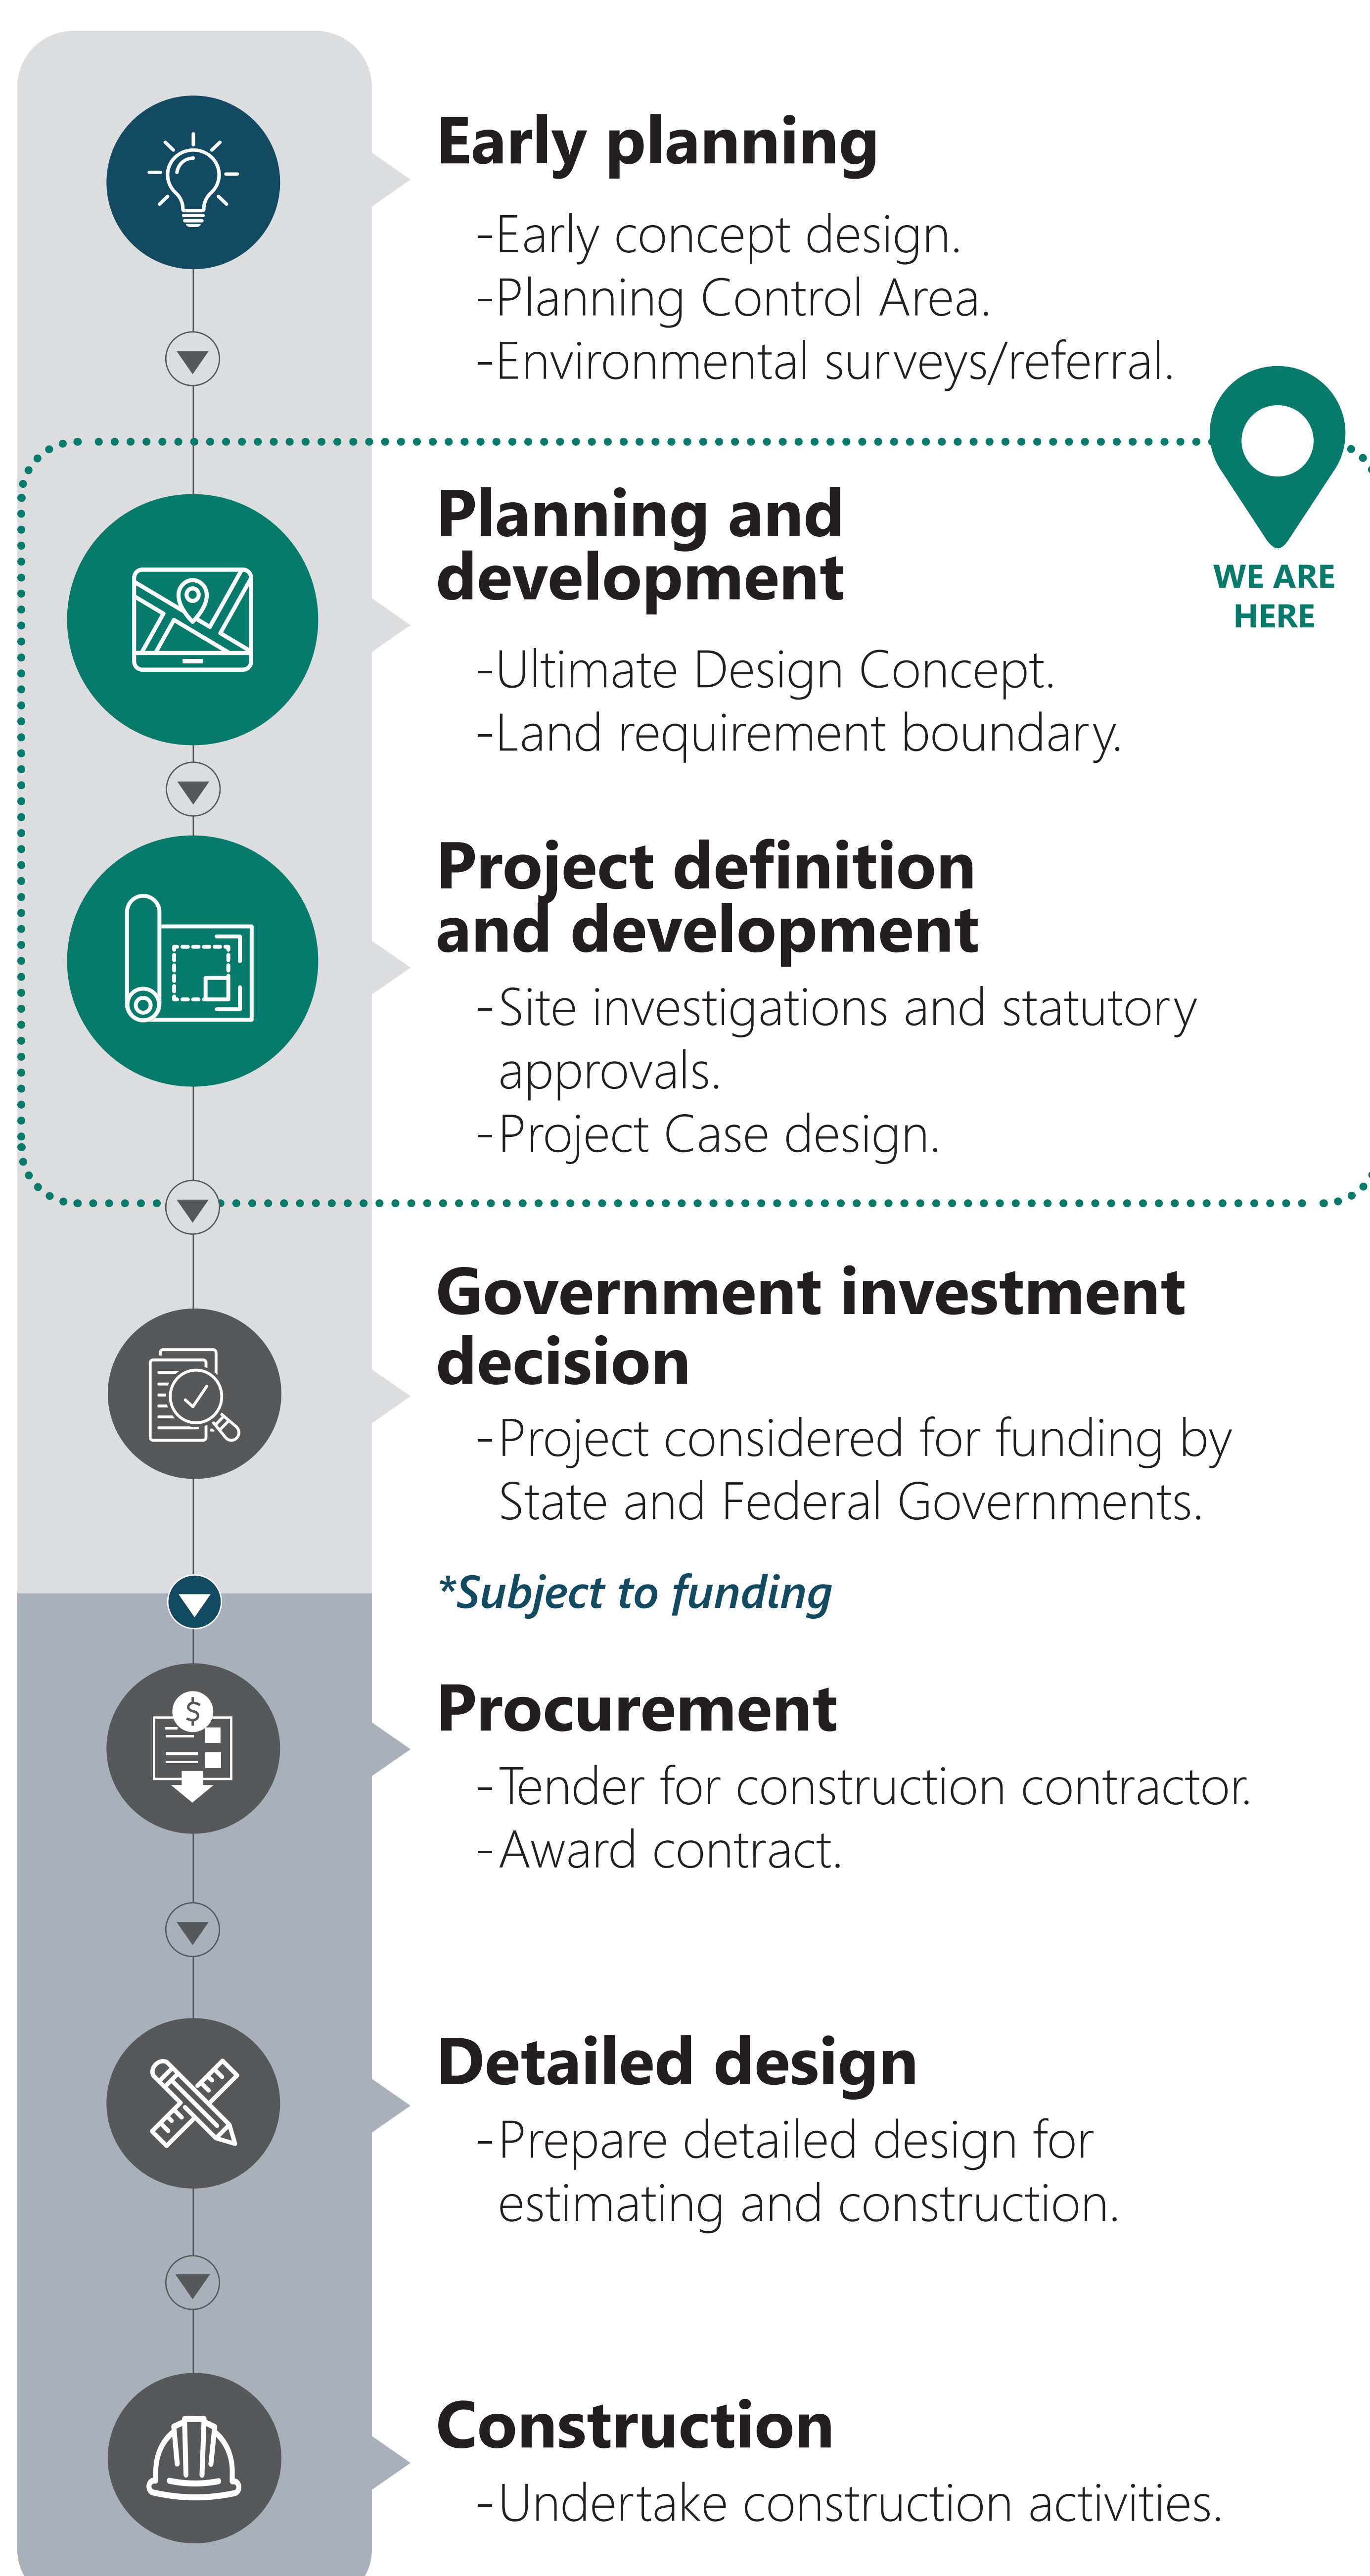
Early planning

-Early concept design.
-Planning Control Area.
-Environmental surveys/referral.

WE ARE HERE

Planning and development

-Ultimate Design Concept.
-Land requirement boundary.

Project definition and development

-Site investigations and statutory approvals.
-Project Case design.

Government investment decision

-Project considered for funding by State and Federal Governments.

*Subject to funding

Procurement

-Tender for construction contractor.
-Award contract.

Detailed design

-Prepare detailed design for estimating and construction.

Construction

-Undertake construction activities.